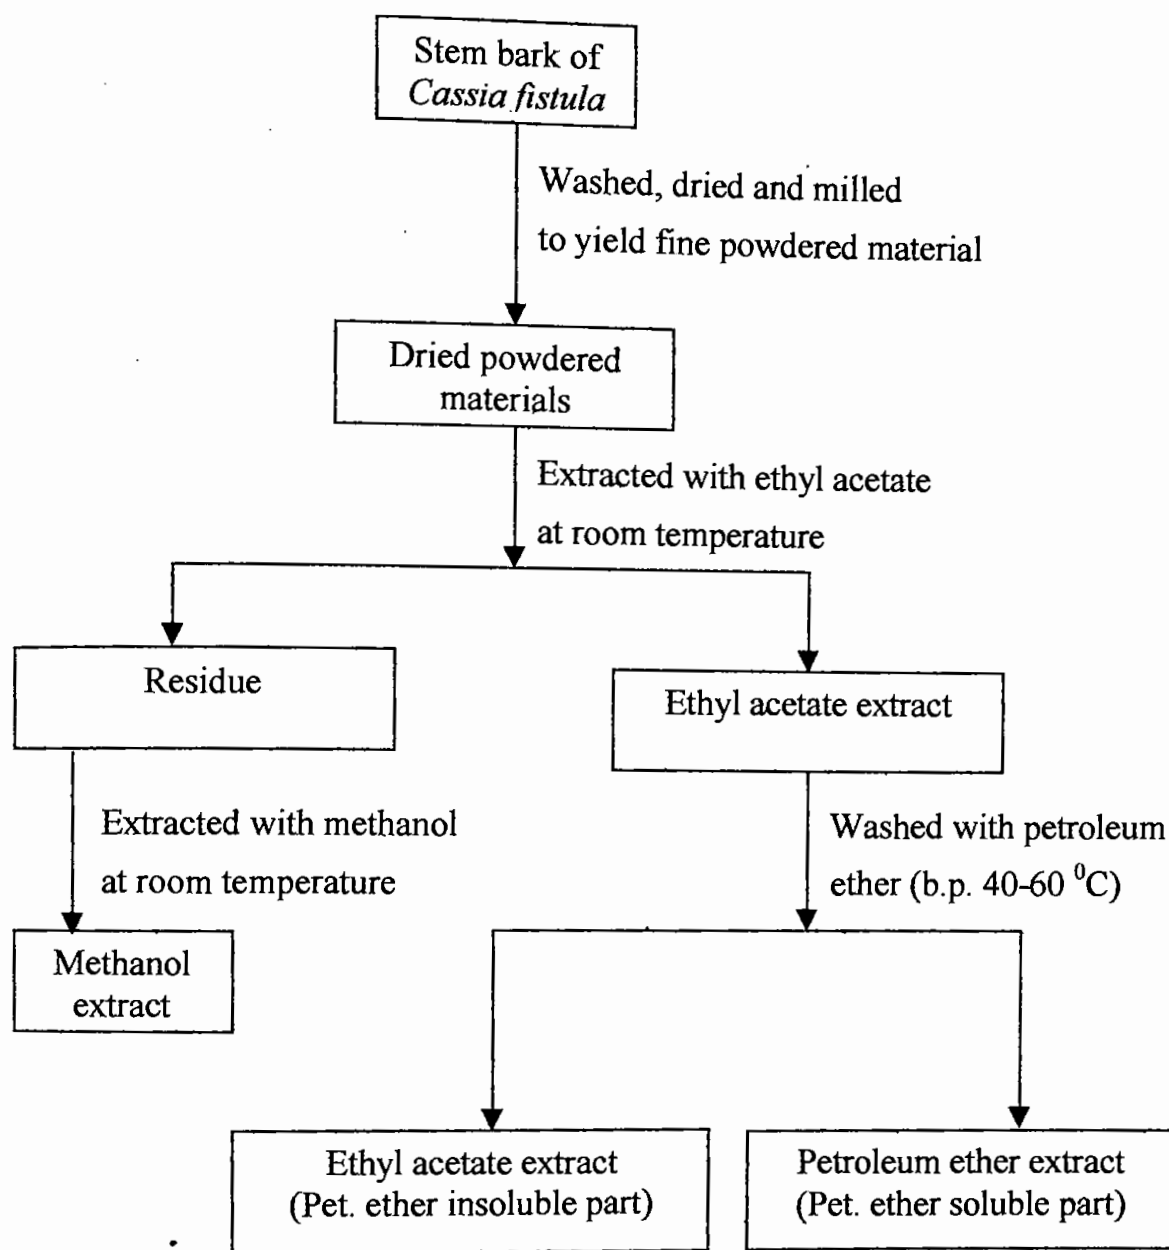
Stem bark of *Cassia fistula*

Washed, dried and milled to yield fine powdered material

Dried powdered materials

Extracted with ethyl acetate at room temperature

Residue

Extracted with methanol at room temperature

Methanol extract

Ethyl acetate extract

Washed with petroleum ether (b.p. 40-60 $^{0}$C)

Ethyl acetate extract (Pet. ether insoluble part)

Petroleum ether extract (Pet. ether soluble part)